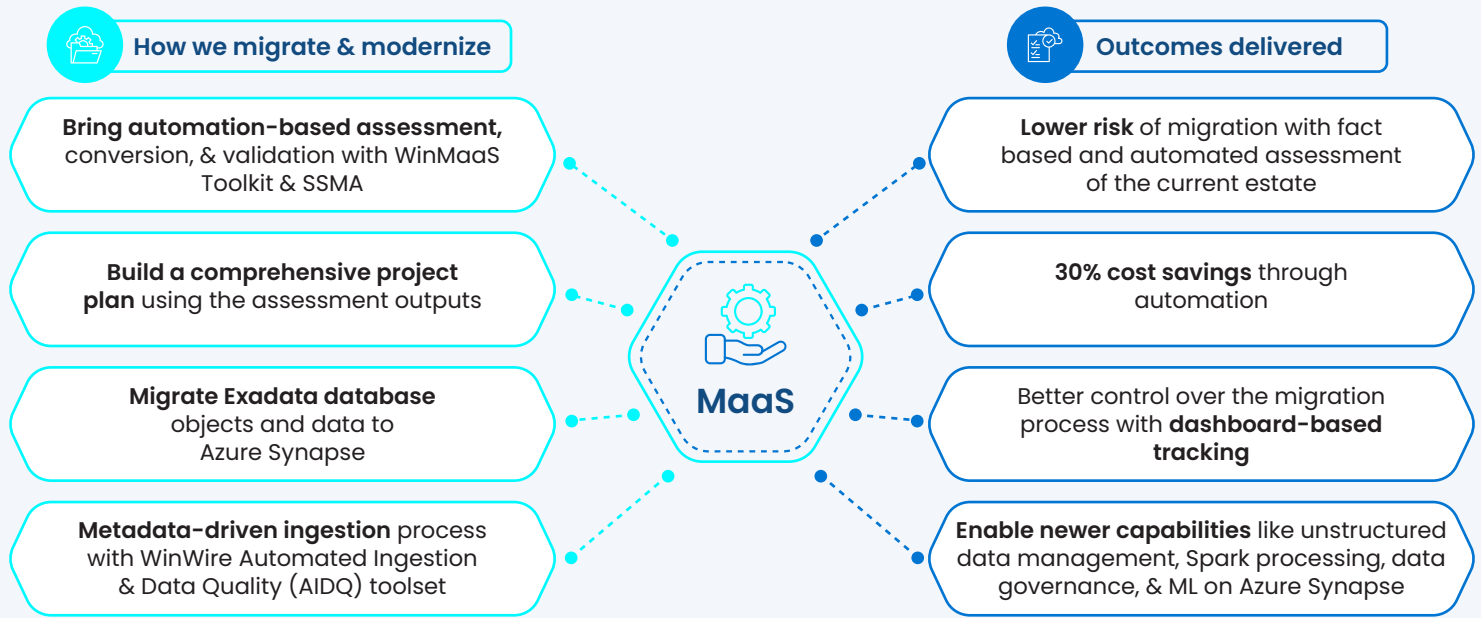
How we migrate & modernize

Bring automation-based assessment, conversion, & validation with WinMaaS Toolkit & SSMA

Build a comprehensive project plan using the assessment outputs

Migrate Exadata database objects and data to Azure Synapse

Metadata-driven ingestion process with WinWire Automated Ingestion & Data Quality (AIDQ) toolset

MaaS

Outcomes delivered

Lower risk of migration with fact based and automated assessment of the current estate

30% cost savings through automation

Better control over the migration process with dashboard-based tracking

Enable newer capabilities like unstructured data management, Spark processing, data governance, & ML on Azure Synapse